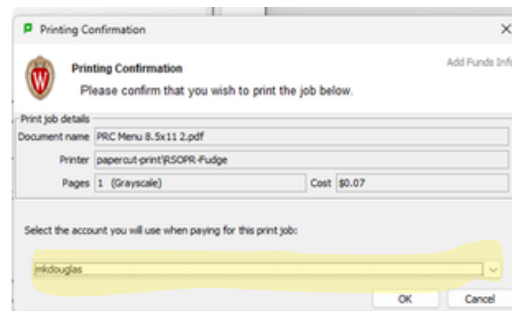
Printing Confirmation

Printing Confirmation
Please confirm that you wish to print the job below.

Add Funds Info

Print job details

Document name PRC Menu 8.5x11 2.pdf

Printer papercut-print\RSOPR-Fudge

Pages 1 (Grayscale)

Cost $0.07

Select the account you will use when paying for this print job:

mkdouglas

OK

Cancel